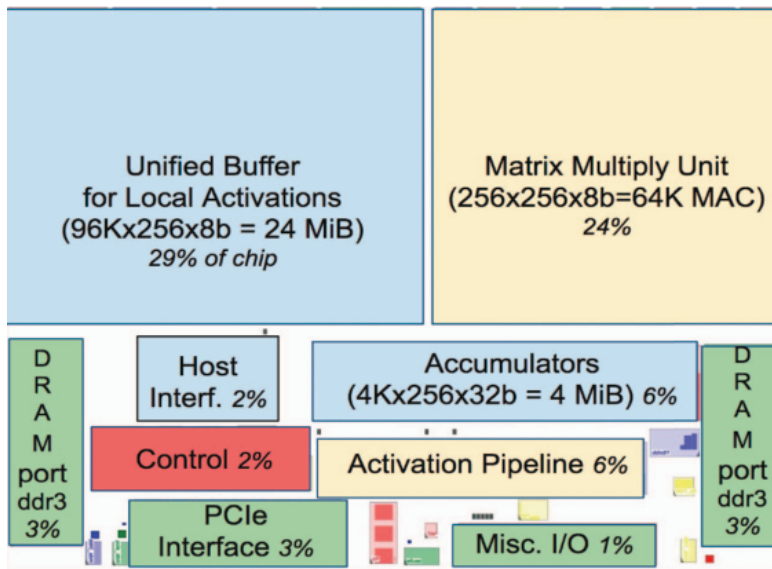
Unified Buffer for Local Activations (96Kx256x8b = 24 MiB) 29% of chip

Matrix Multiply Unit (256x256x8b=64K MAC) 24%

D R A M port ddr3 3%

Host Interf. 2%

Accumulators (4Kx256x32b = 4 MiB) 6%

D R A M port ddr3 3%

Control 2%

Activation Pipeline 6%

PCIe Interface 3%

Misc. I/O 1%